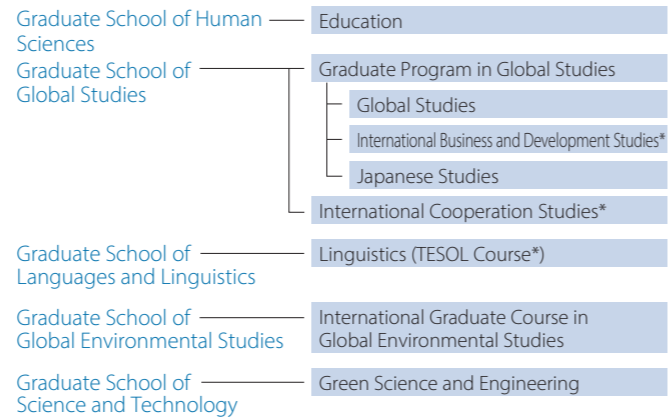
Graduate School of Human Sciences

Education

Graduate School of Global Studies

Graduate Program in Global Studies

Global Studies

International Business and Development Studies*

Japanese Studies

International Cooperation Studies*

Graduate School of Languages and Linguistics

Linguistics (TESOL Course*)

Graduate School of Global Environmental Studies

International Graduate Course in Global Environmental Studies

Graduate School of Science and Technology

Green Science and Engineering